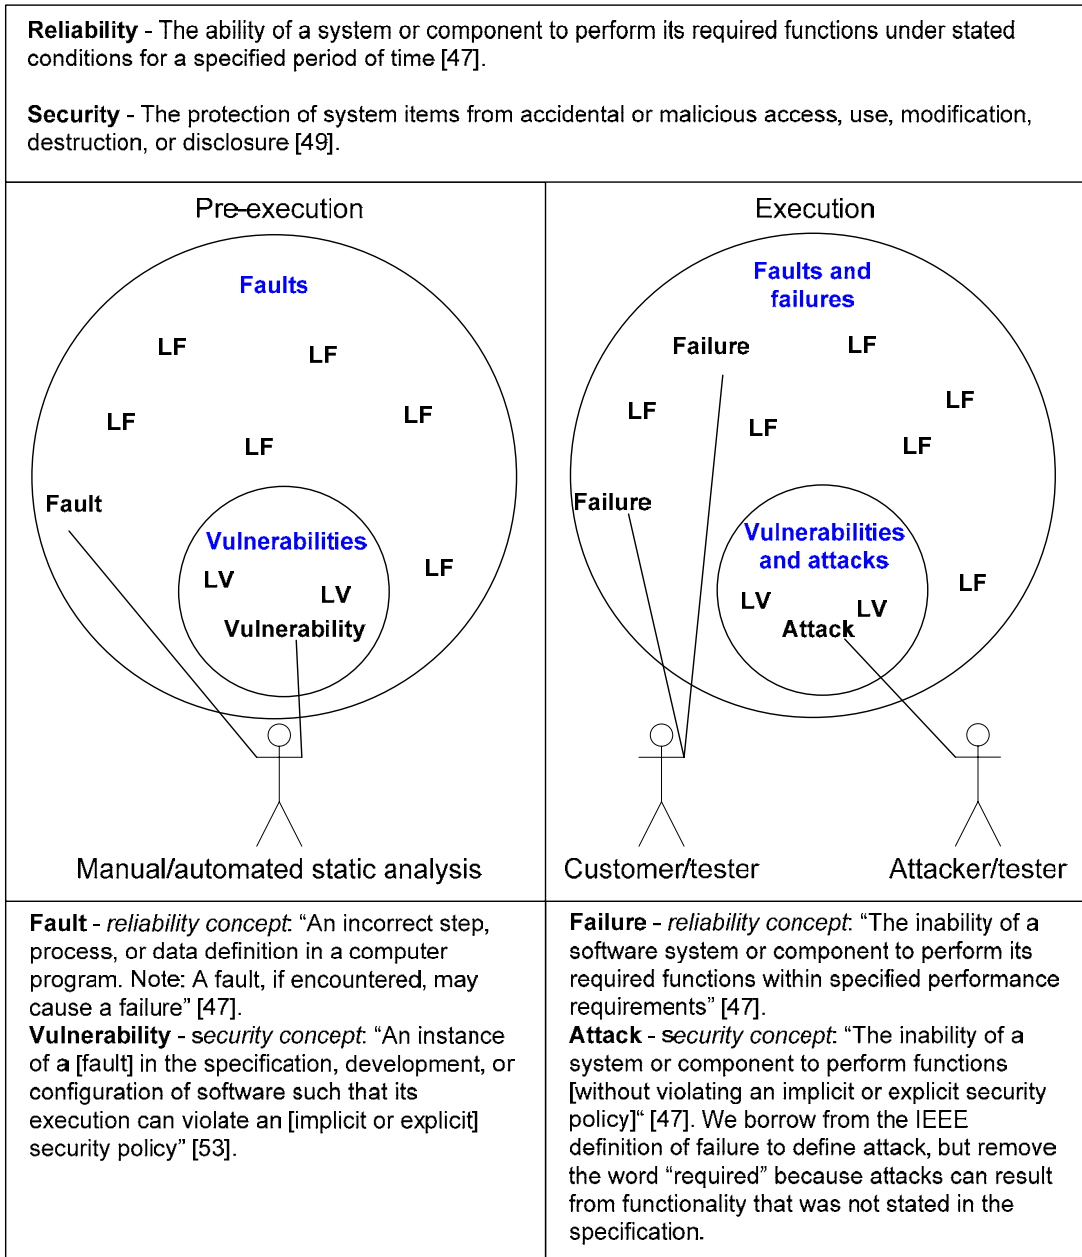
**Reliability** - The ability of a system or component to perform its required functions under stated conditions for a specified period of time [47].

**Security** - The protection of system items from accidental or malicious access, use, modification, destruction, or disclosure [49].

Pre-execution

Faults

LF LF LF LF LF LF

Fault

Vulnerabilities

LV LV

Vulnerability

Manual/automated static analysis

Execution

Faults and failures

Failure LF LF LF LF LF LF

Failure

Vulnerabilities and attacks

LV LV

Attack

Customer/tester

Attacker/tester

**Fault** - *reliability concept*: "An incorrect step, process, or data definition in a computer program. Note: A fault, if encountered, may cause a failure" [47].
**Vulnerability** - *security concept*: "An instance of **a** [fault] in the specification, development, or configuration of software such that its execution can violate an [implicit or explicit] security policy" [53].

**Failure** - *reliability concept*: "The inability of a software system or component to perform its required functions within specified performance requirements" [47].
**Attack** - *security concept*: "The inability of a system or component to perform functions [without violating an implicit or explicit security policy]" [47]. We borrow from the IEEE definition of failure to define attack, but remove the word "required" because attacks can result from functionality that was not stated in the specification.